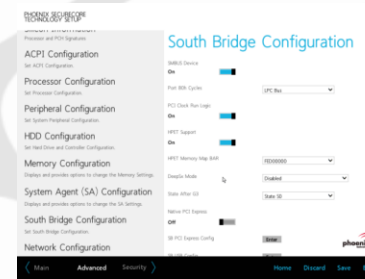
PHOENIX SECURECORE TECHNOLOGY SETUP

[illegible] Information
Processor and PCH Signature.

ACPI Configuration
Set ACPI Configuration.

Processor Configuration
Set Processor Configuration.

Peripheral Configuration
Set System Peripheral Configuration.

HDD Configuration
Set Hard Drive and Controller Configuration.

Memory Configuration
Displays and provides options to change the Memory Settings.

System Agent (SA) Configuration
Displays and provides options to change the SA Settings.

South Bridge Configuration
Set South Bridge Configuration.

Network Configuration

South Bridge Configuration

SMBUS Device
On

Port 80h Cycles
LPC Bus

PCI Clock Run Logic
On

HPET Support
On

HPET Memory Map BAR
FED00000

Deep Sx Mode
Disabled

State After G3
State S0

Native PCI Express
Off

SB PCI Express Config
Enter

SB USB Config

phoeni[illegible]

Main Advanced Security

Home Discard Save